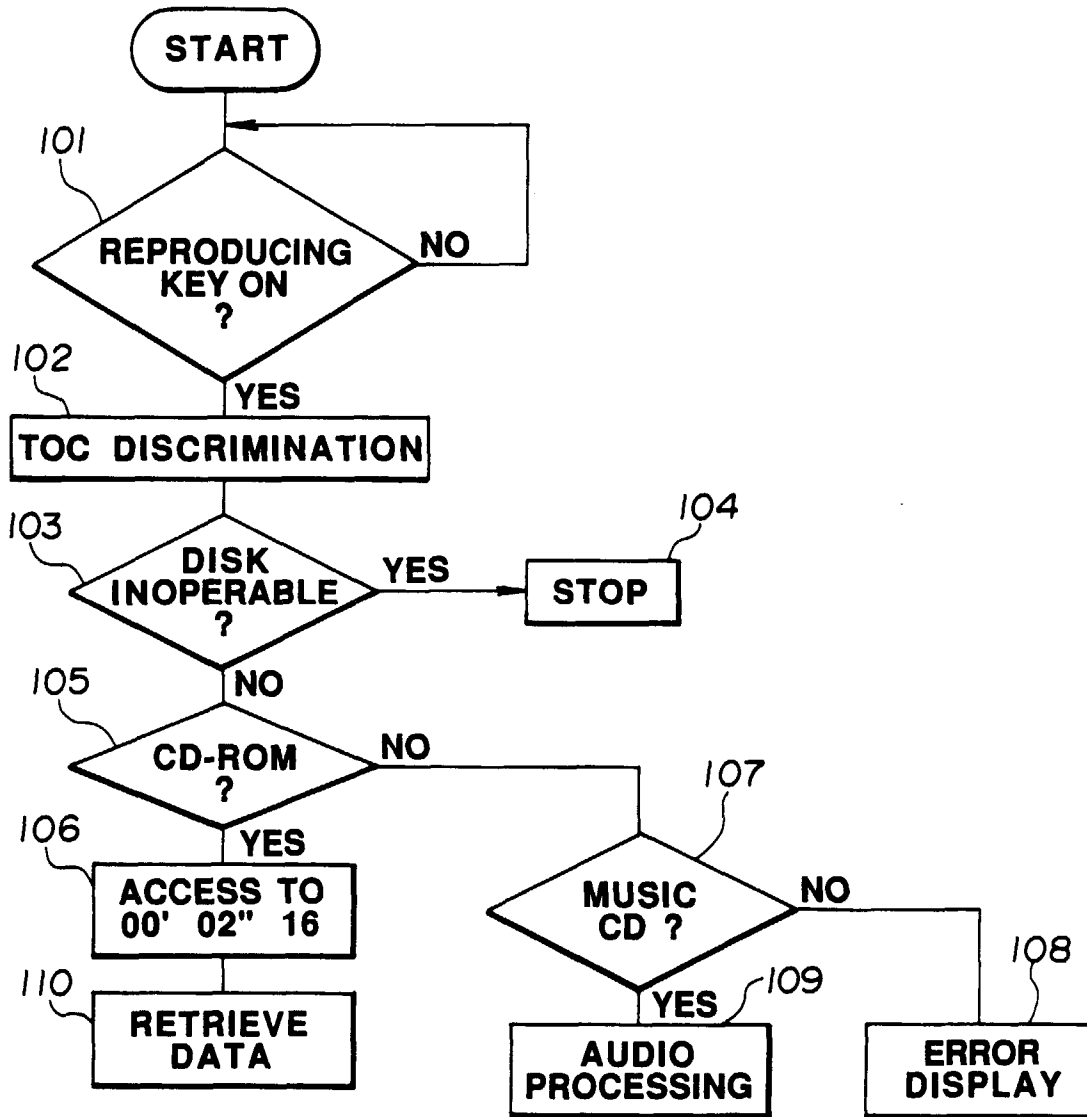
START

101

REPRODUCING KEY ON ?

NO

YES

102

TOC DISCRIMINATION

103

DISK INOPERABLE ?

YES

104

STOP

NO

105

CD-ROM ?

NO

107

YES

106

ACCESS TO 00' 02" 16

MUSIC CD ?

NO

108

YES

109

110

RETRIEVE DATA

AUDIO PROCESSING

ERROR DISPLAY